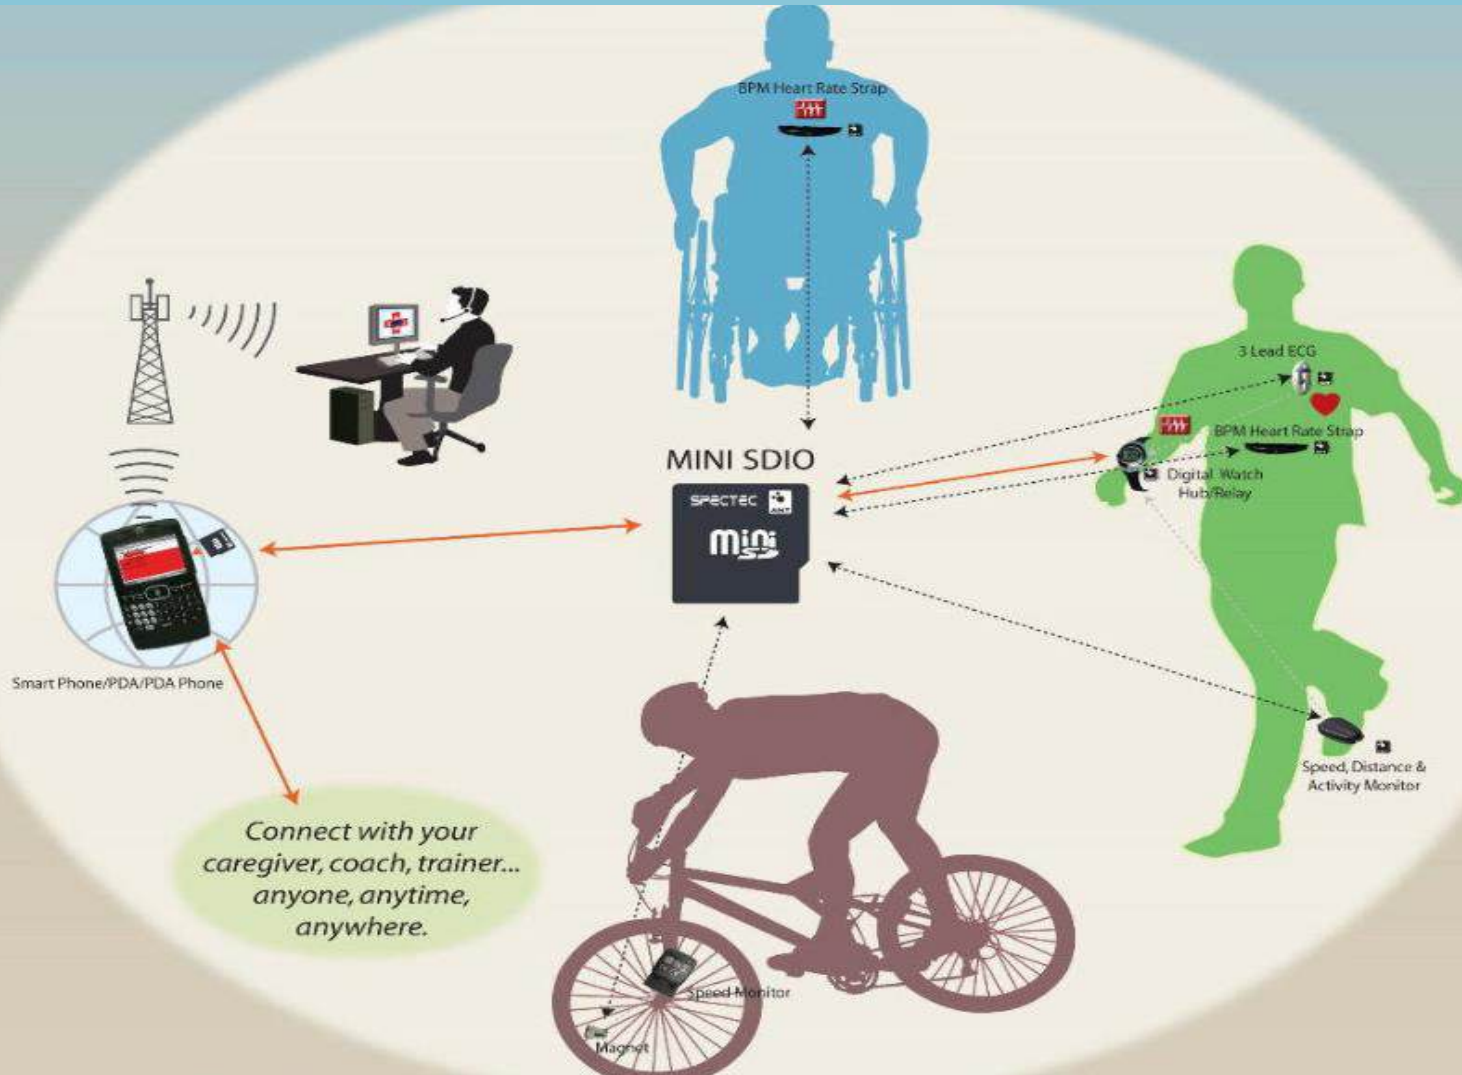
BPM Heart Rate Strap

MINI SDIO

SPECTEC

mini SD

3 Lead ECG

BPM Heart Rate Strap

Digital Watch Hub/Relay

Smart Phone/PDA/PDA Phone

Speed, Distance & Activity Monitor

Connect with your caregiver, coach, trainer... anyone, anytime, anywhere.

Speed Monitor

Magnet